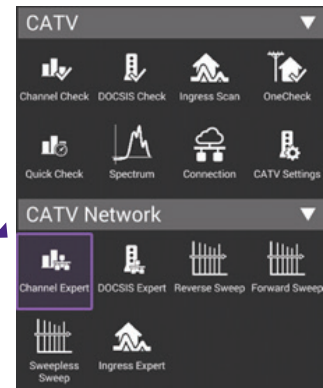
CATV

Channel Check
DOCSIS Check
Ingress Scan
OneCheck
Quick Check
Spectrum
Connection
CATV Settings

CATV Network

Channel Expert
DOCSIS Expert
Reverse Sweep
Forward Sweep
Sweepless Sweep
Ingress Expert